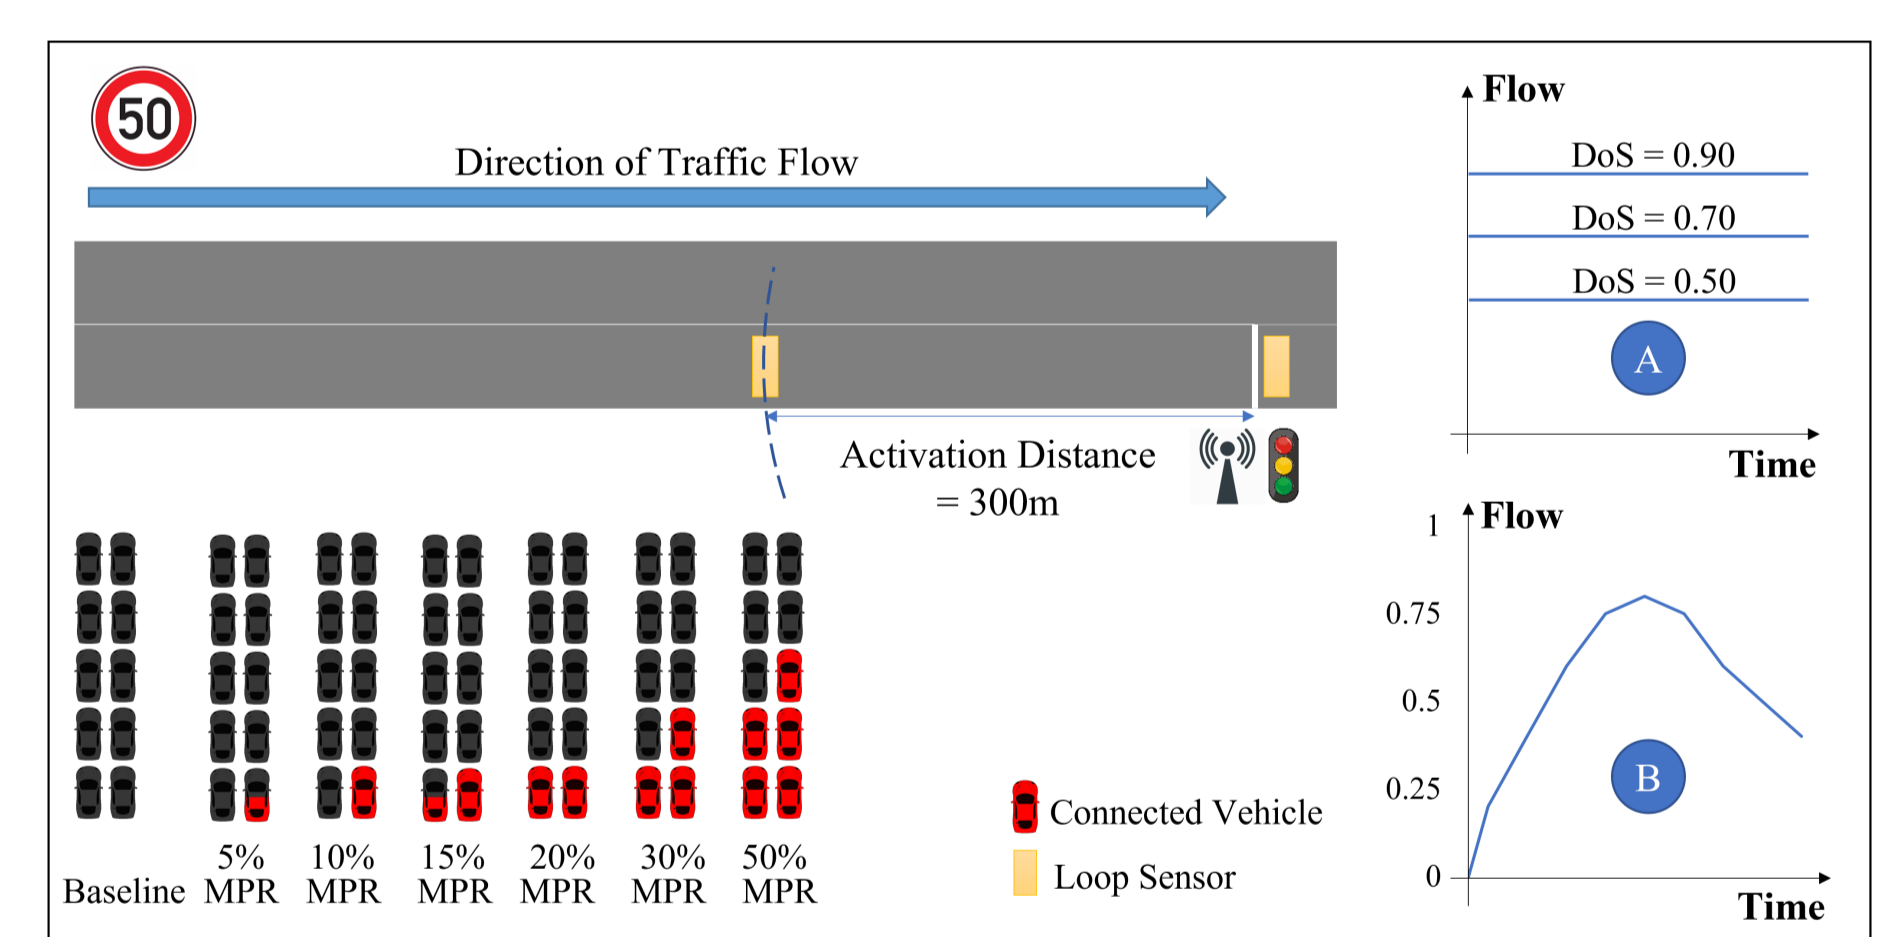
50

Direction of Traffic Flow

Activation Distance = 300m

Baseline

5% MPR

10% MPR

15% MPR

20% MPR

30% MPR

50% MPR

Connected Vehicle

Loop Sensor

Flow

DoS = 0.90

DoS = 0.70

DoS = 0.50

A

Time

Flow

1

0.75

0.5

0.25

0

B

Time